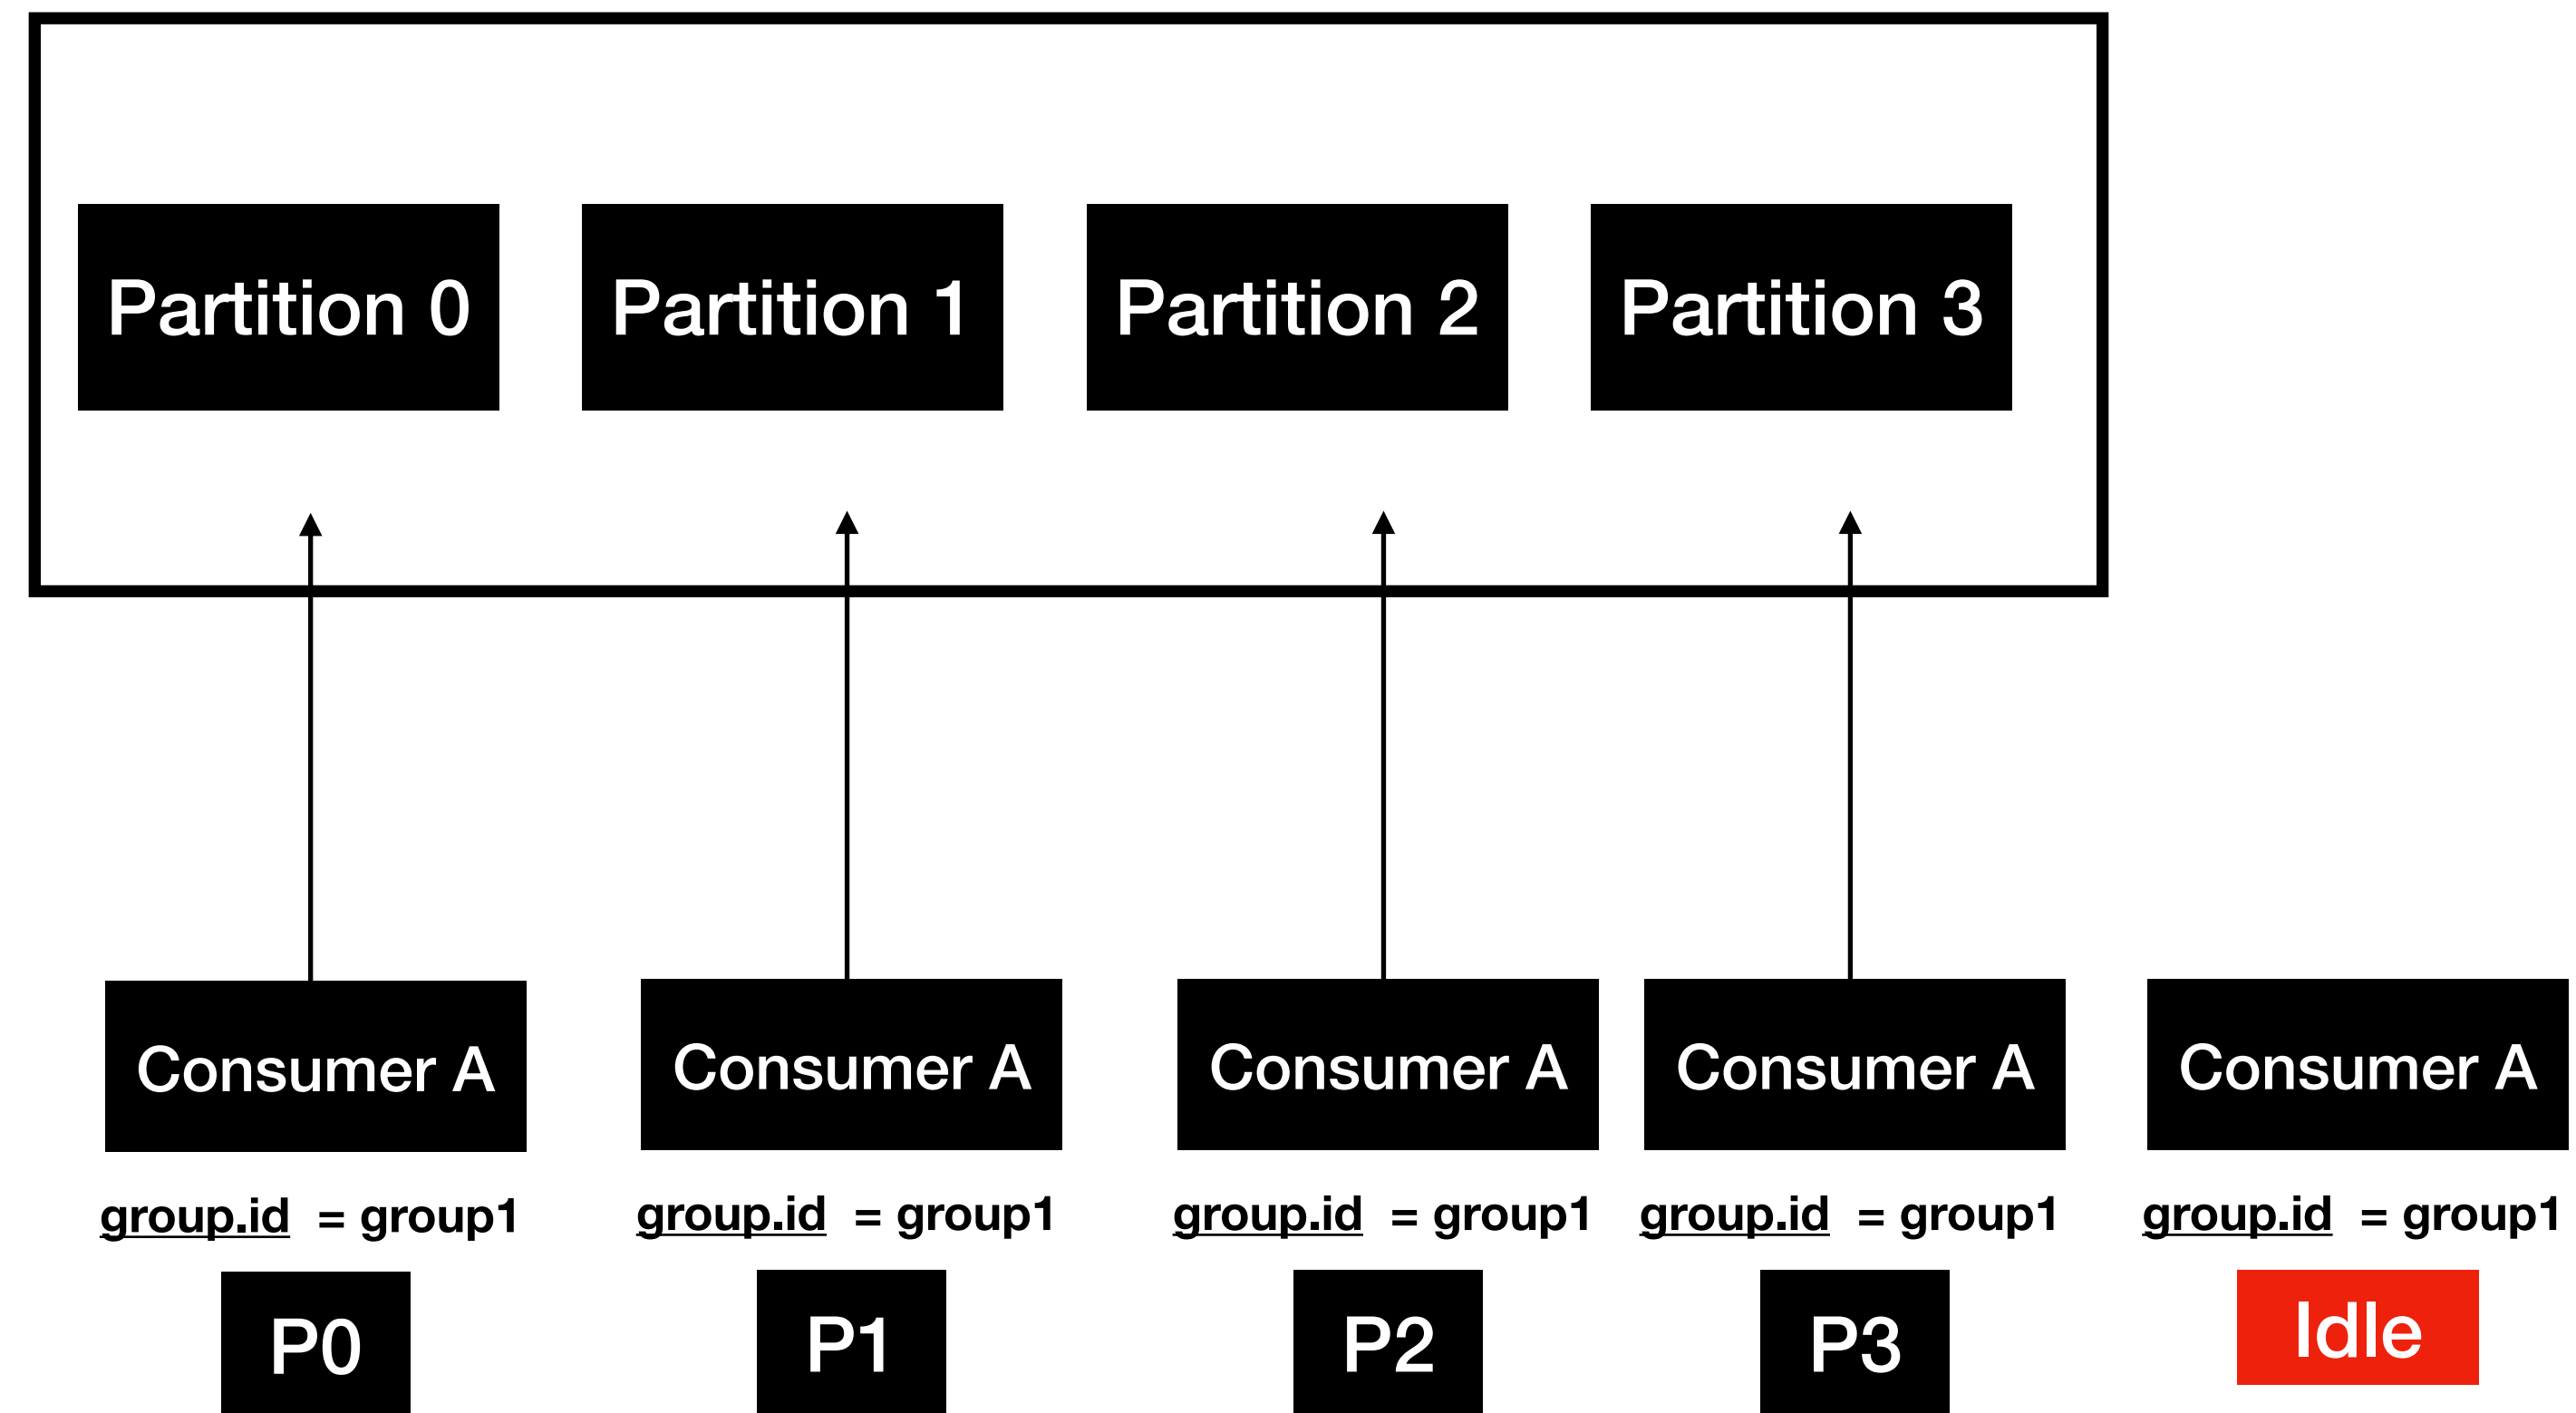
Partition 0 Partition 1 Partition 2 Partition 3

Consumer A
group.id = group1
P0

Consumer A
group.id = group1
P1

Consumer A
group.id = group1
P2

Consumer A
group.id = group1
P3

Consumer A
group.id = group1
Idle